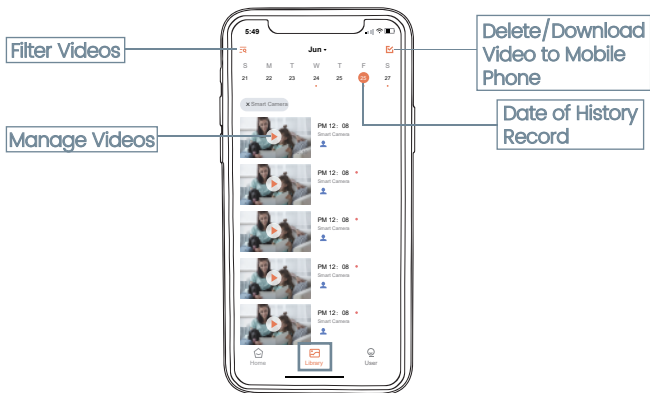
Filter Videos

Delete/Download Video to Mobile Phone

Date of History Record

Manage Videos

5:49

Jun

| S | M | T | W | T | F | S |
|---|---|---|---|---|---|---|
| 21 | 22 | 23 | 24 | 25 | 26 | 27 |

× Smart Camera

PM 12 : 08
Smart Camera

PM 12 : 08
Smart Camera

PM 12 : 08
Smart Camera

PM 12 : 08
Smart Camera

PM 12 : 08
Smart Camera

Home
Library
User